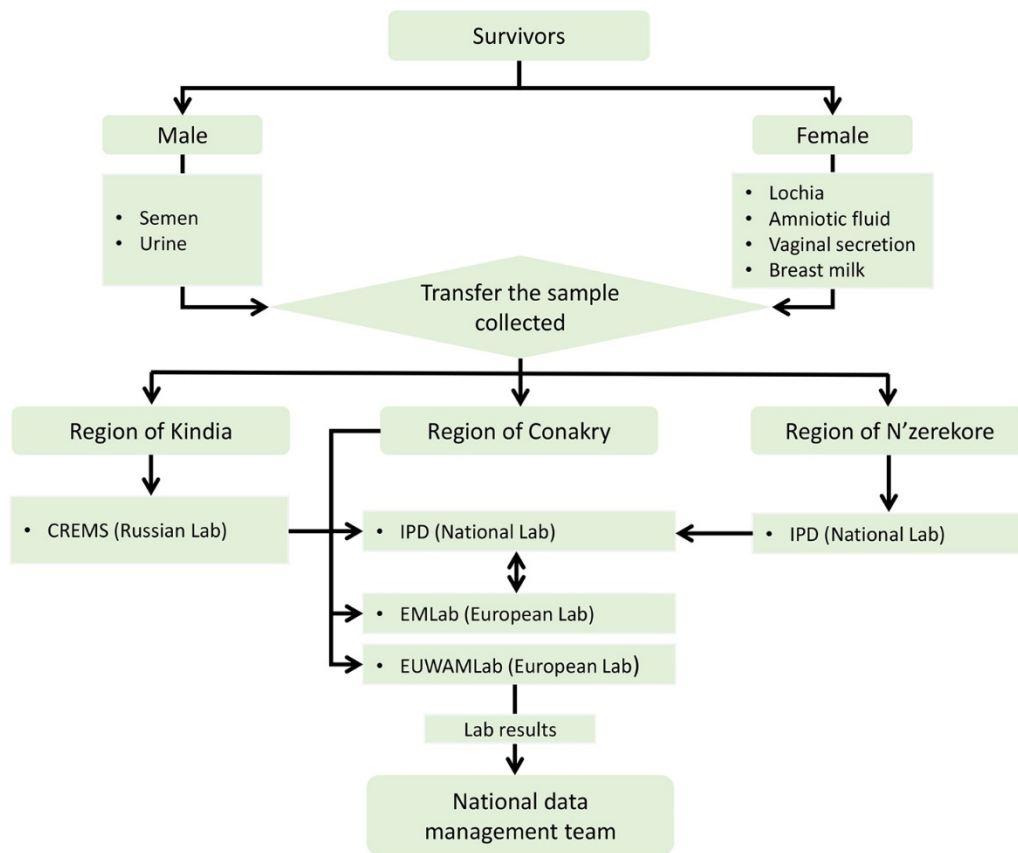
Survivors

Male

- Semen
- Urine

Female

- Lochia
- Amniotic fluid
- Vaginal secretion
- Breast milk

Transfer the sample collected

Region of Kindia

Region of Conakry

Region of N'zerekore

- CREMS (Russian Lab)

- IPD (National Lab)

- IPD (National Lab)

- EMLab (European Lab)

- EUWAMLab (European Lab)

Lab results

National data management team